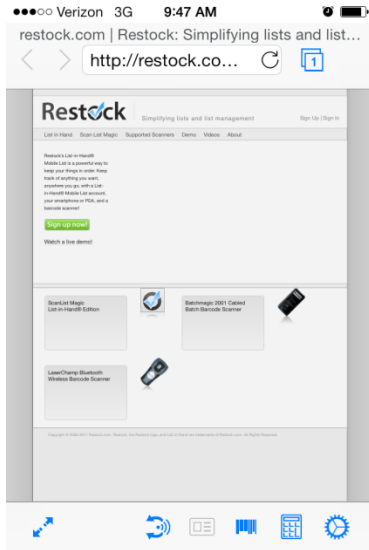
●●●○○ Verizon 3G 9:47 AM

restock.com | Restock: Simplifying lists and list...

http://restock.co...

1

Restock

Simplifying lists and list management

Sign Up | Sign In

List in Hand | Scan List Magic | Supported Scanners | Demo | Videos | About

Restock's List-in-Hand® Mobile List is a powerful way to keep your things in order. Keep track of anything you want, anywhere you go, with a List-in-Hand® Mobile List account, your smartphone or PDA, and a barcode scanner!

Sign up now!

Watch a live demo!

ScanList Magic List-in-Hand® Edition

Batchmagic 2001 Cabled Batch Barcode Scanner

LaserChamp Bluetooth Wireless Barcode Scanner

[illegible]